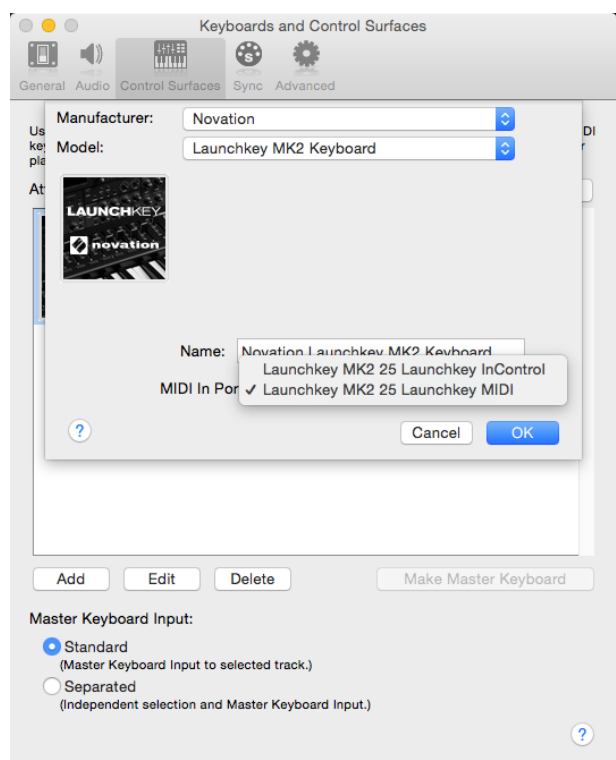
Keyboards and Control Surfaces

General Audio Control Surfaces Sync Advanced

Us
ke
pla

At

DI
r

Manufacturer: Novation
Model: Launchkey MK2 Keyboard

LAUNCHKEY
novation

Name: Novation Launchkey MK2 Keyboard
MIDI In Por

Launchkey MK2 25 Launchkey InControl
✓ Launchkey MK2 25 Launchkey MIDI

?

Cancel OK

Add Edit Delete Make Master Keyboard

Master Keyboard Input:

Standard
(Master Keyboard Input to selected track.)

Separated
(Independent selection and Master Keyboard Input.)

?